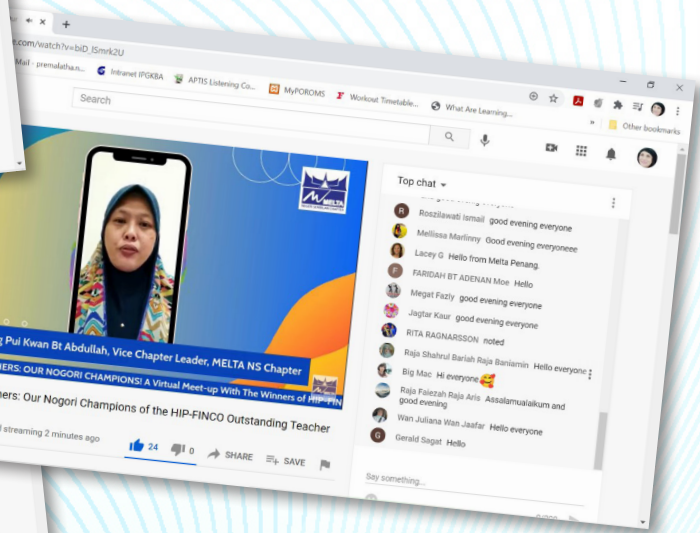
e.com/watch?v=biD_l5mrk2U

Mail - premalatha.n... Intranet IPGKBA APTIS Listening Co... MyPOROMS Workout Timetable... What Are Learning...

Other bookmarks

Search

g Pui Kwan Bt Abdullah, Vice Chapter Leader, MELTA NS Chapter

NERS: OUR NOGORI CHAMPIONS! A Virtual Meet-up With The Winners of HIP-FIN

ners: Our Nogori Champions of the HIP-FINCO Outstanding Teacher

streaming 2 minutes ago

24 0 SHARE SAVE

Top chat

Roszilawati Ismail good evening everyone

Mellissa Marlinny Good evening everyoneee

Lacey G Hello from Melta Penang.

FARIDAH BT ADENAN Moe Hello

Megat Fazly good evening everyone

Jagtar Kaur good evening everyone

RITA RAGNARSSON noted

Raja Shahrul Bariah Raja Baniamin Hello everyone

Big Mac Hi everyone 🥰

Raja Faiezah Raja Aris Assalamualaikum and good evening

Wan Juliana Wan Jaafar Hello everyone

Gerald Sagat Hello

Say something...